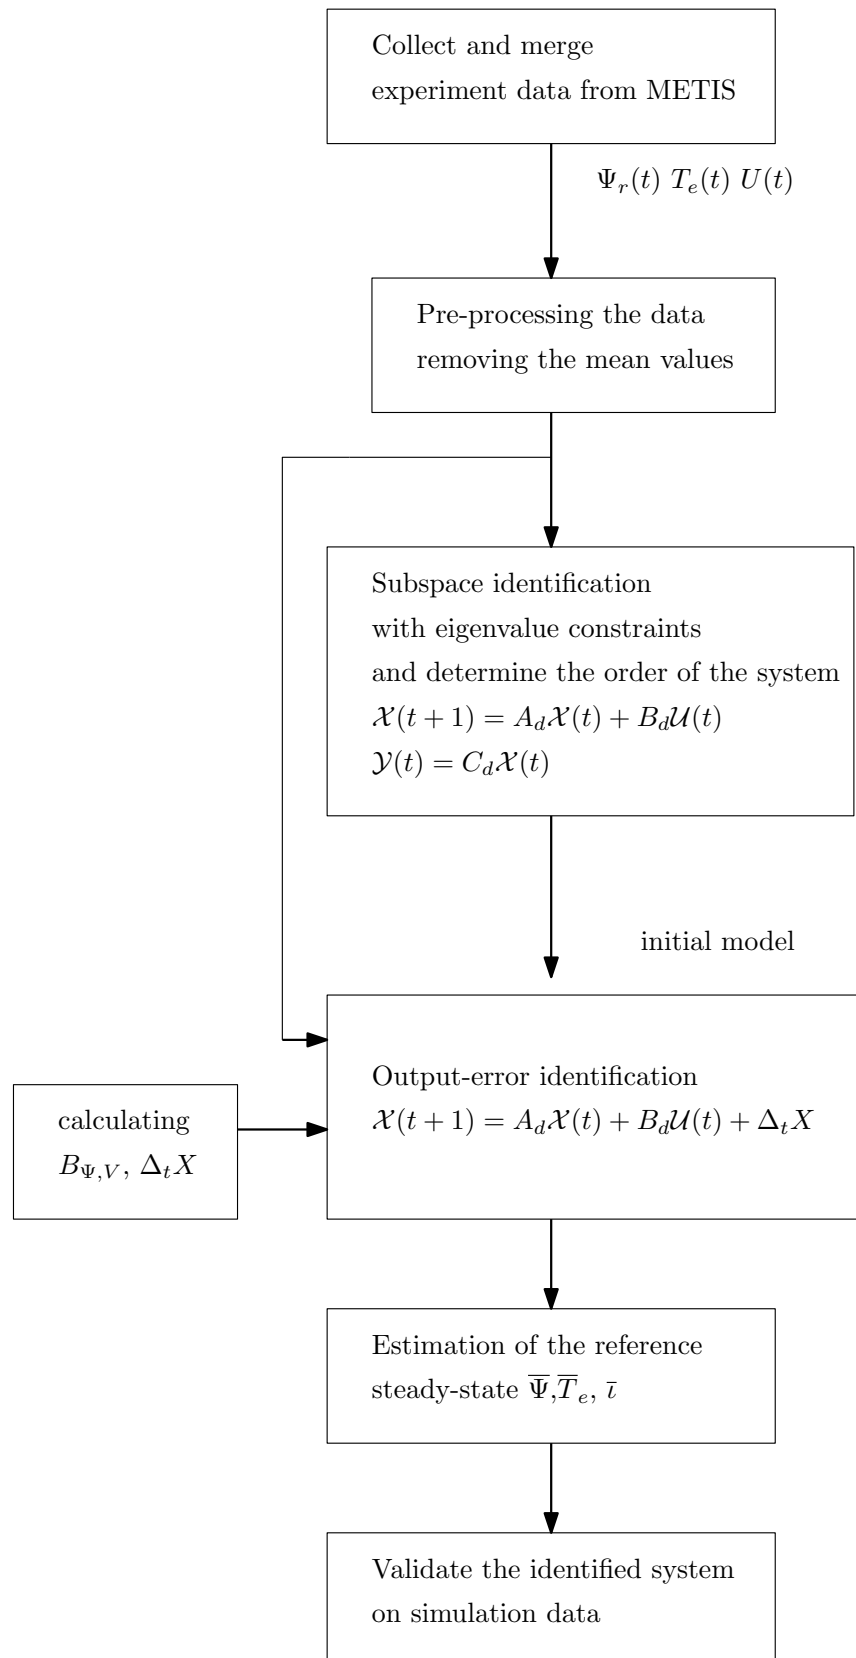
Collect and merge
experiment data from METIS

$\Psi_r(t)$ $T_e(t)$ $U(t)$

Pre-processing the data
removing the mean values

Subspace identification
with eigenvalue constraints
and determine the order of the system
$\mathcal{X}(t+1) = A_d\mathcal{X}(t) + B_d\mathcal{U}(t)$
$\mathcal{Y}(t) = C_d\mathcal{X}(t)$

initial model

calculating
$B_{\Psi,V}$, $\Delta_t X$

Output-error identification
$\mathcal{X}(t+1) = A_d\mathcal{X}(t) + B_d\mathcal{U}(t) + \Delta_t X$

Estimation of the reference
steady-state $\overline{\Psi}$,$\overline{T}_e$, $\bar{\iota}$

Validate the identified system
on simulation data